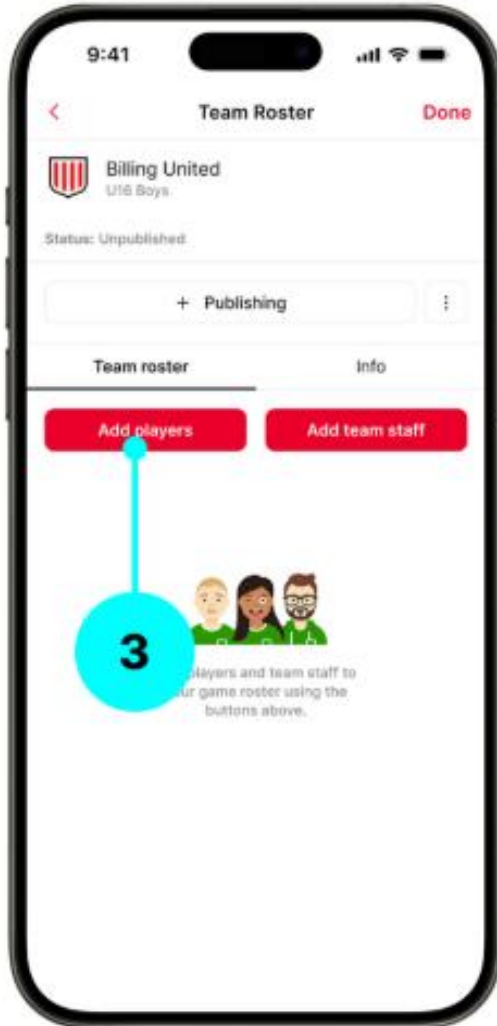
9:41

<

Team Roster

Done

Billing United

U16 Boys

Status: Unpublished

+ Publishing

⋮

Team roster

Info

Add players

Add team staff

3

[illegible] players and team staff to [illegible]ur game roster using the buttons above.